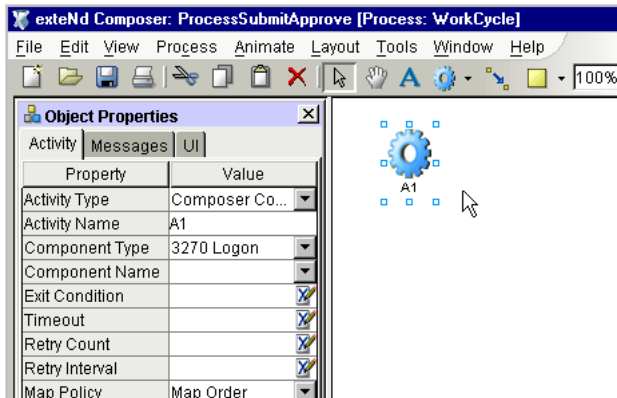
exteNd Composer: ProcessSubmitApprove [Process: WorkCycle]

File Edit View Process Animate Layout Tools Window Help

100%

Object Properties

Activity | Messages | UI

| Property | Value |
|---|---|
| Activity Type | Composer Co... |
| Activity Name | A1 |
| Component Type | 3270 Logon |
| Component Name | |
| Exit Condition | |
| Timeout | |
| Retry Count | |
| Retry Interval | |
| Map Policy | Map Order |

A1